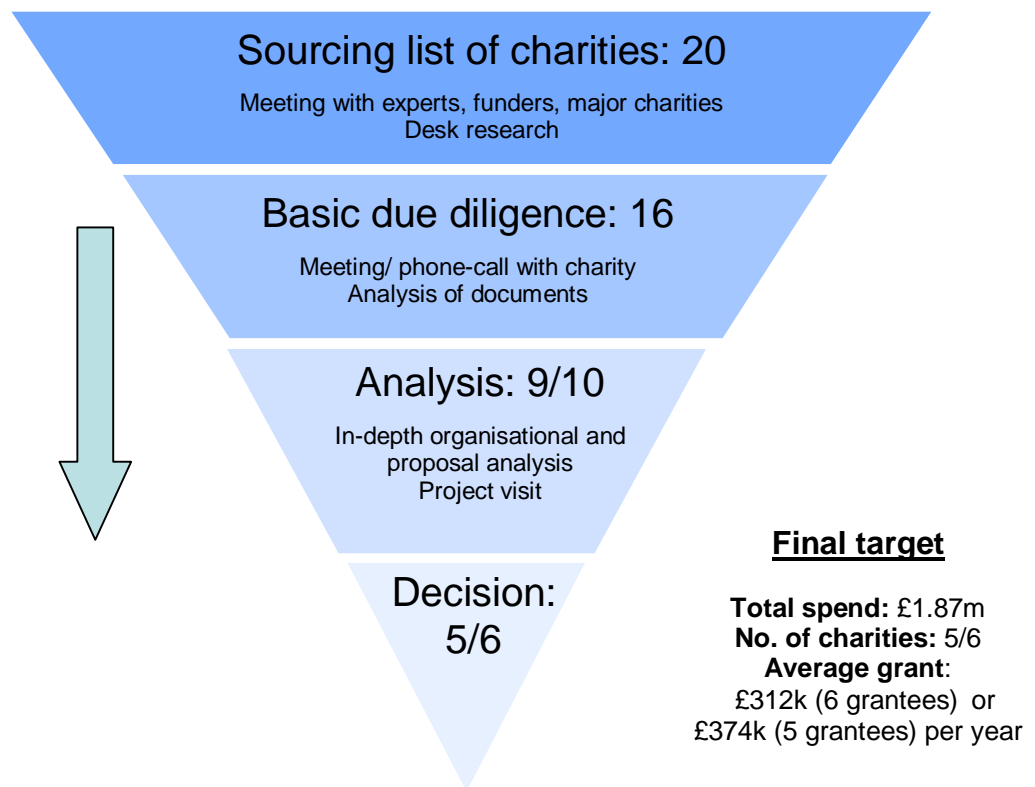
Sourcing list of charities: 20

Meeting with experts, funders, major charities
Desk research

Basic due diligence: 16

Meeting/ phone-call with charity
Analysis of documents

Analysis: 9/10

In-depth organisational and proposal analysis
Project visit

Decision: 5/6

Final target

Total spend: £1.87m
No. of charities: 5/6
Average grant:
£312k (6 grantees) or
£374k (5 grantees) per year